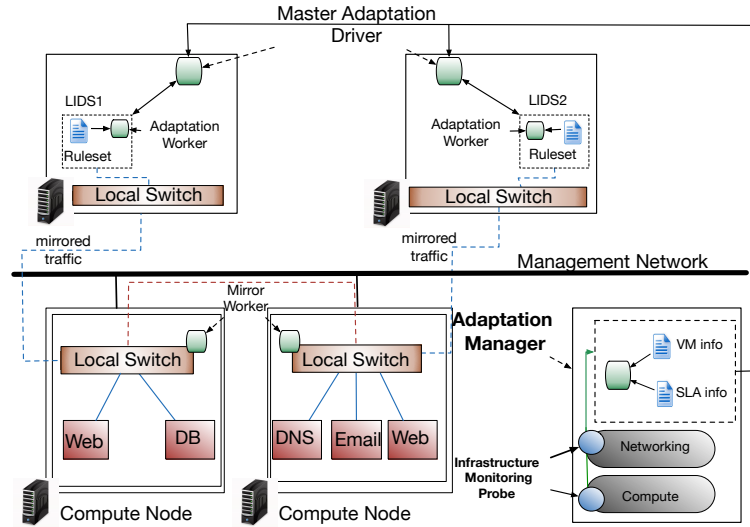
Master Adaptation Driver

LIDS1
Adaptation Worker
Ruleset
Local Switch
mirrored traffic

Adaptation Worker
LIDS2
Ruleset
Local Switch
mirrored traffic

Management Network

Mirror Worker

Local Switch
Web
DB
Compute Node

Local Switch
DNS
Email
Web
Compute Node

Adaptation Manager
VM info
SLA info
Networking
Compute
Infrastructure Monitoring Probe